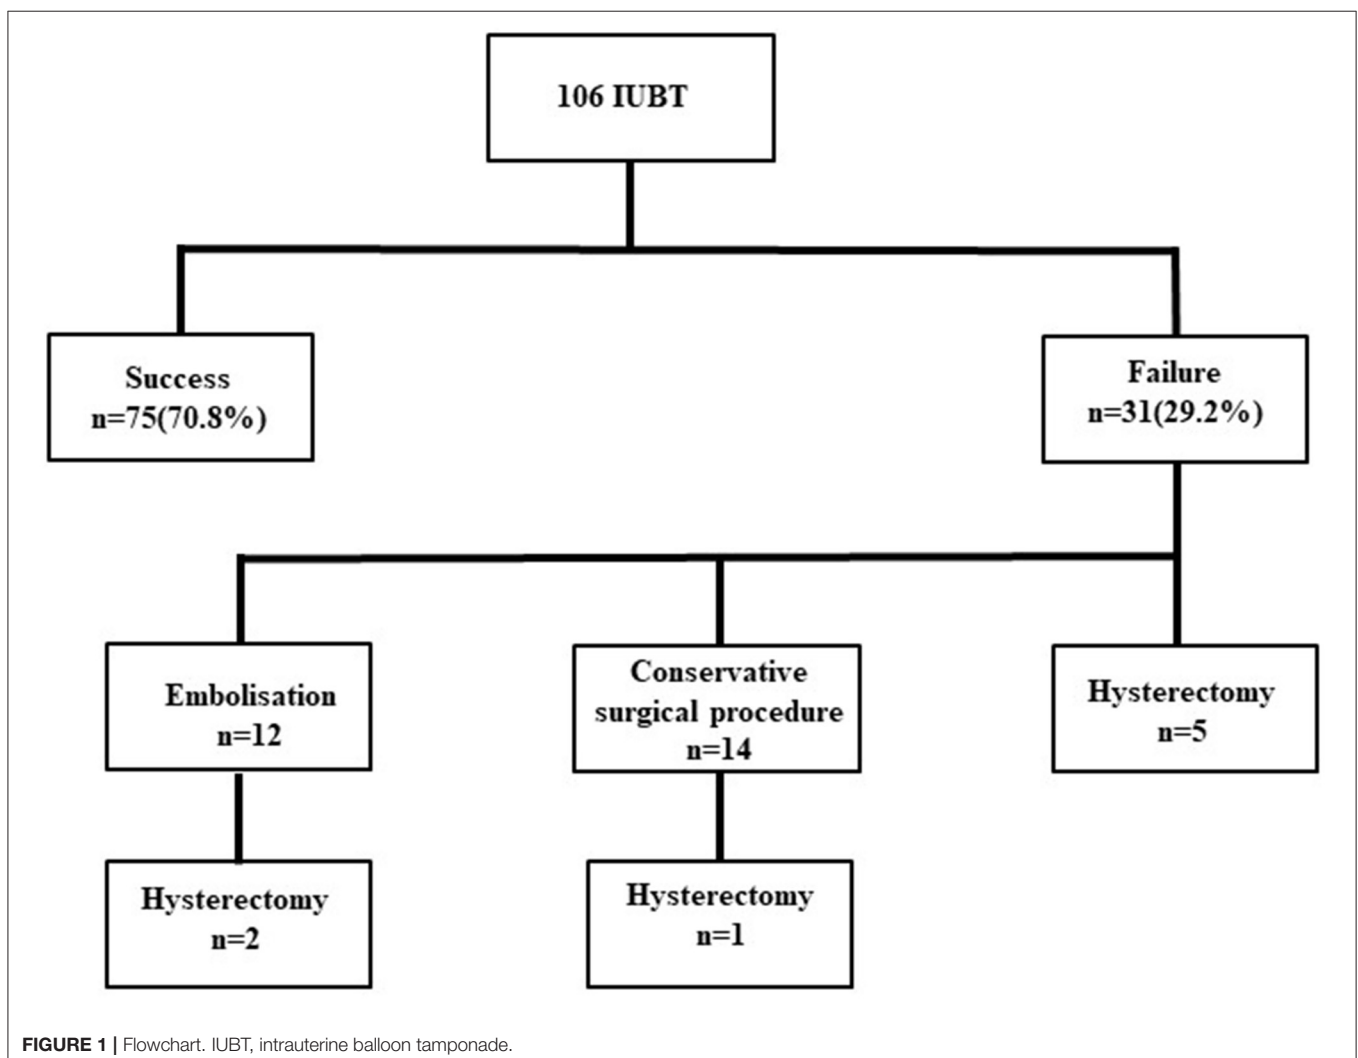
106 IUBT

Success
n=75(70.8%)

Failure
n=31(29.2%)

Embolisation
n=12

Conservative surgical procedure
n=14

Hysterectomy
n=5

Hysterectomy
n=2

Hysterectomy
n=1

FIGURE 1 | Flowchart. IUBT, intrauterine balloon tamponade.